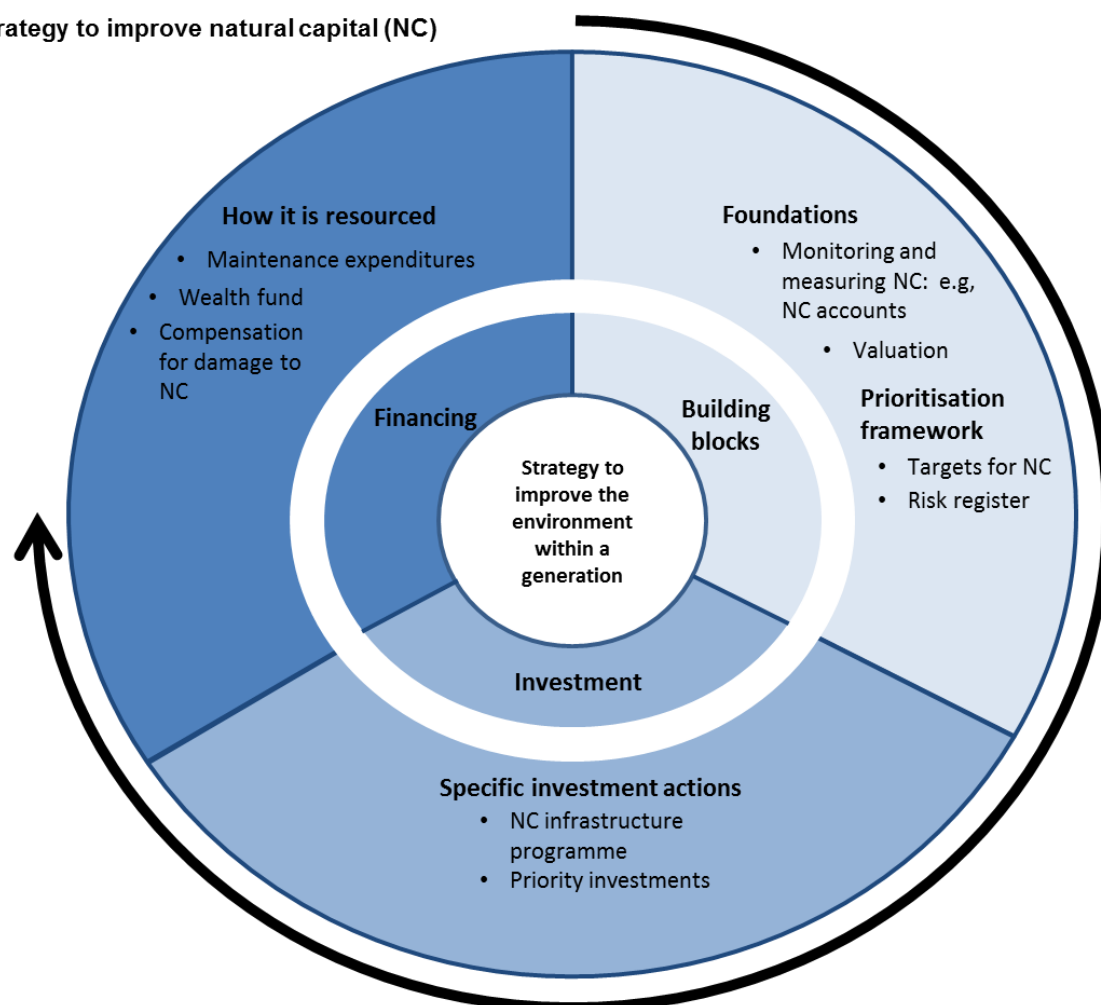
rategy to improve natural capital (NC)

How it is resourced
- Maintenance expenditures
- Wealth fund
- Compensation for damage to NC

Foundations
- Monitoring and measuring NC: e.g, NC accounts
- Valuation

Prioritisation framework
- Targets for NC
- Risk register

Financing

Building blocks

Strategy to improve the environment within a generation

Investment

Specific investment actions
- NC infrastructure programme
- Priority investments